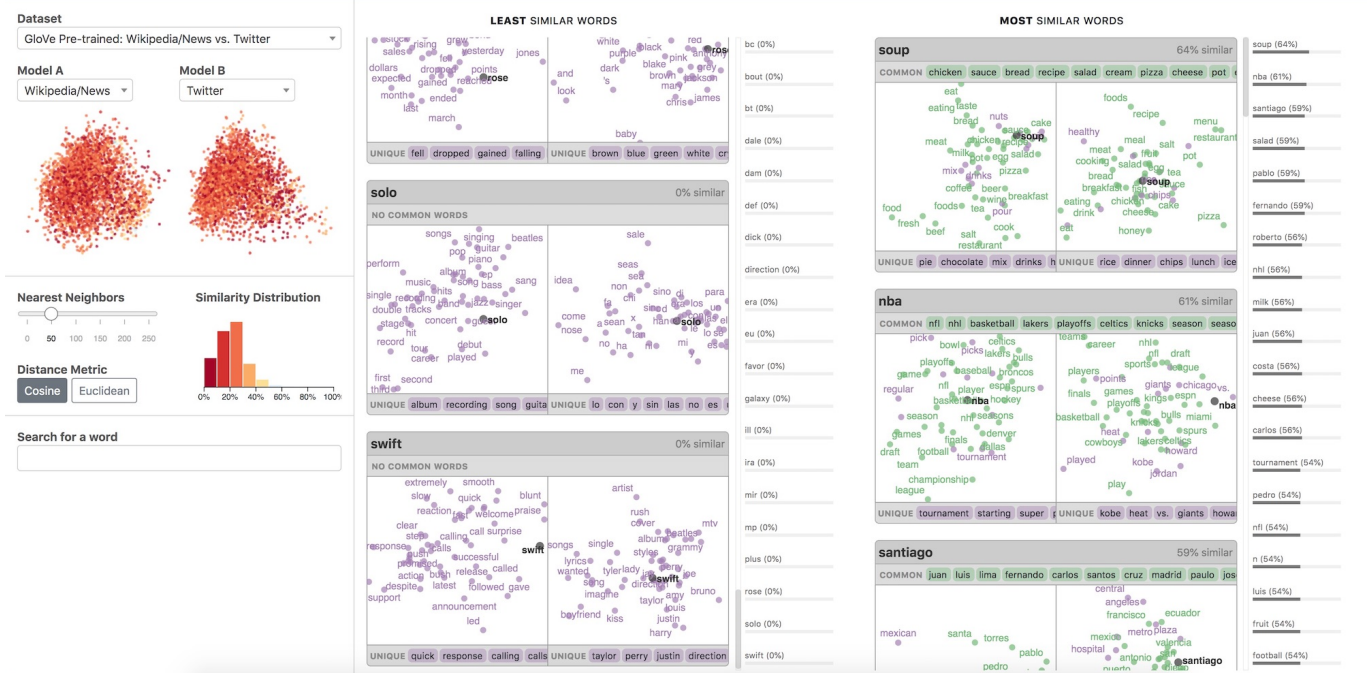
Dataset
GloVe Pre-trained: Wikipedia/News vs. Twitter

Model A
Wikipedia/News

Model B
Twitter

Nearest Neighbors
0 50 100 150 200 250

Similarity Distribution
0% 20% 40% 60% 80% 100%

Distance Metric
Cosine Euclidean

Search for a word

LEAST SIMILAR WORDS

since rising great sales yesterday dollars fell points jones expected gained reached month dropped rose last ended march

white red black purple and pink dark blake grey brown look 's mary jackson chris james baby

UNIQUE fell dropped gained falling
UNIQUE brown blue green white

solo 0% similar
NO COMMON WORDS
songs singing beatles guitar perform pop piano music sang album bass single recording band singer double tracks jazz stage concert solo hit record debut tour career played first third second

sale seas idea non sea chi sino di para ta sined come han solo nose a sean x lo ses no ha mi me

UNIQUE album recording song guita
UNIQUE lo con y sin las no es

swift 0% similar
NO COMMON WORDS
extremely smooth slow quick blunt reaction welcome praise clear call surprise steps calling responses calls swift push successful prompted release called action bush latest followed gave despite support announcement led

artist rush cover mtv beatles album grammy songs single styles lyrics tyler lady wanted swift song direction perry imagine amy bruno taylor louis boyfriend kiss justin harry

UNIQUE quick response calling calls
UNIQUE taylor perry justin direction

bc (0%)
bout (0%)
bt (0%)
dale (0%)
dam (0%)
def (0%)
dick (0%)
direction (0%)
era (0%)
eu (0%)
favor (0%)
galaxy (0%)
ill (0%)
ira (0%)
mir (0%)
mp (0%)
plus (0%)
rose (0%)
solo (0%)
swift (0%)

MOST SIMILAR WORDS

soup 64% similar
COMMON chicken sauce bread recipe salad cream pizza cheese pot
eat eating taste nuts cake bread meat chicken soup milk recipe salad pot egg mix drinks pizza coffee beer foods wine breakfast food tea pour fresh beef cook salt restaurant

foods recipe menu healthy meal salt restaurant pot meat cooking salad tea bread soup eating breakfast fish drink chicken cheese cake pizza eat honey

UNIQUE pie chocolate mix drinks
UNIQUE rice dinner chips lunch ice

nba 61% similar
COMMON nfl nhl basketball lakers playoffs celtics knicks season seaso
pick celtics bowl picks lakers bulls playoff broncos game baseball espn spurs regular nfl player hockey basketball nba season nhl seasons games denver finals dallas draft football tournament team championship league

teams career nhl nfl draft sports players points giants chicago vs. finals games miami basketball playoffs kings nba bulls knicks heat spurs cowboys lakers celtics howard played kobe jordan play

UNIQUE tournament starting super
UNIQUE kobe heat vs. giants howa

santiago 59% similar
COMMON juan luis lima fernando carlos santos cruz madrid paulo jos
mexican santa torres pablo pedro
central angeles francisco ecuador mexico metro plaza hospital valencia antonio santiago puerto

soup (64%)
nba (61%)
santiago (59%)
salad (59%)
pablo (59%)
fernando (59%)
roberto (56%)
nhl (56%)
milk (56%)
juan (56%)
costa (56%)
cheese (56%)
carlos (56%)
tournament (54%)
pedro (54%)
nfl (54%)
n (54%)
luis (54%)
fruit (54%)
football (54%)